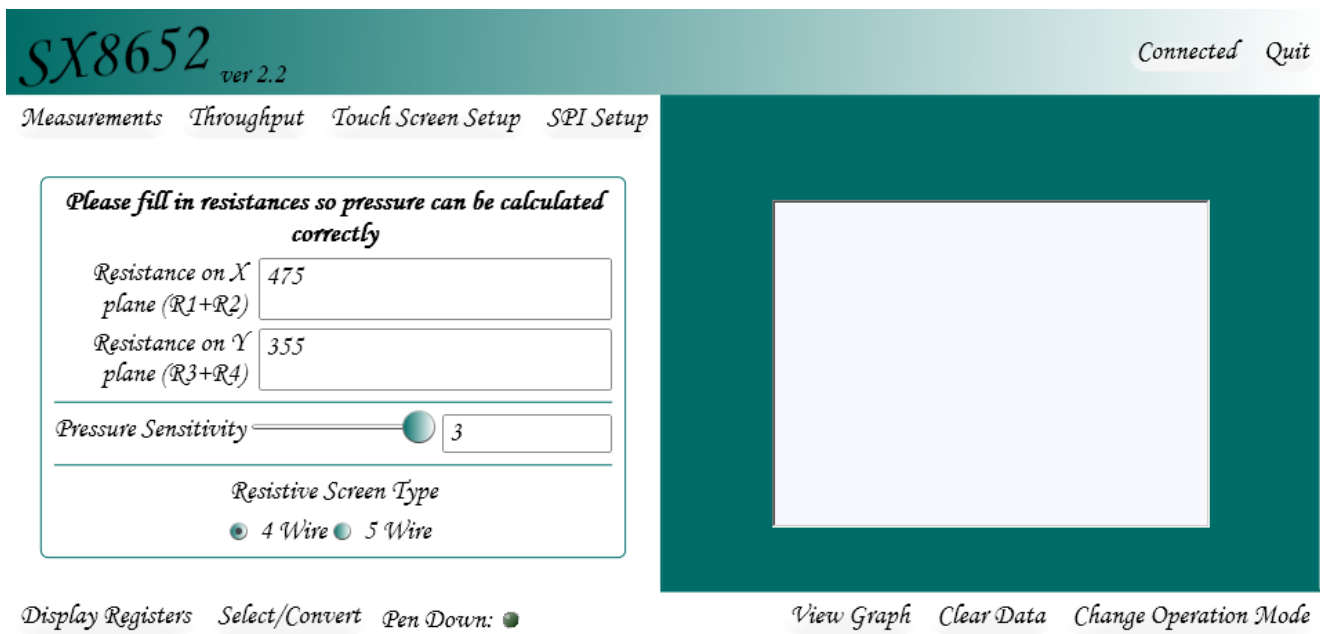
SX8652 ver 2.2

Connected Quit

Measurements Throughput Touch Screen Setup SPI Setup

Please fill in resistances so pressure can be calculated correctly

Resistance on X plane (R1+R2) 475

Resistance on Y plane (R3+R4) 355

Pressure Sensitivity 3

Resistive Screen Type

4 Wire 5 Wire

Display Registers Select/Convert Pen Down:

View Graph Clear Data Change Operation Mode